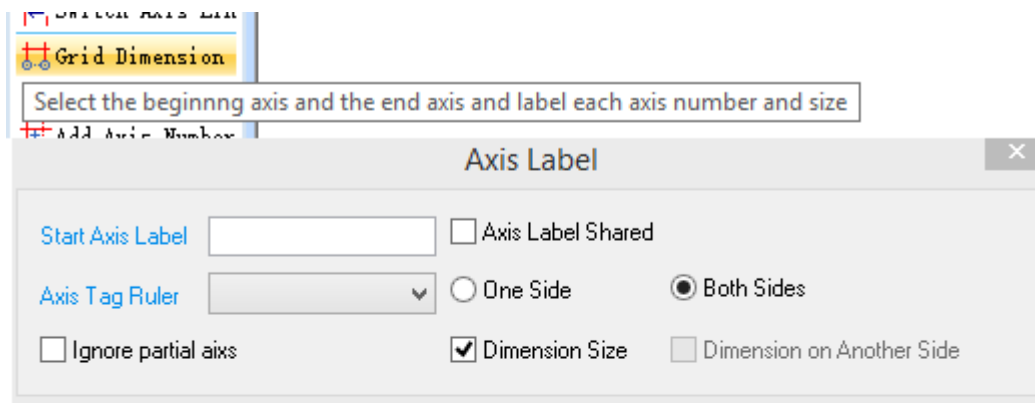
Switch Axis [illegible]
Grid Dimension
Select the beginnng axis and the end axis and label each axis number and size
Add Axis Number

Axis Label

Start Axis Label
Axis Label Shared
Axis Tag Ruler
One Side
Both Sides
Ignore partial aixs
Dimension Size
Dimension on Another Side